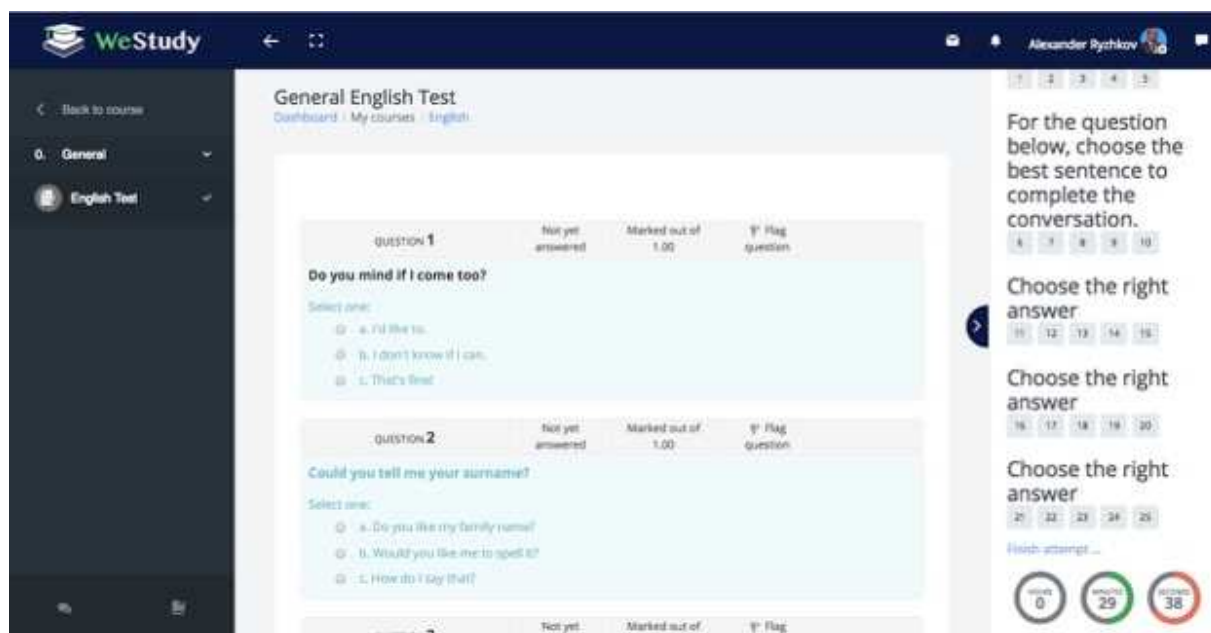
WeStudy

Alexander Rychkov

Back to course

0. General

English Test

General English Test

Dashboard / My courses / English

| QUESTION 1 | Not yet answered | Marked out of 1.00 | Flag question |
|---|---|---|---|

Do you mind if I come too?

Select one:

a. I'd like to.

b. I don't know if I can.

c. That's fine!

| QUESTION 2 | Not yet answered | Marked out of 1.00 | Flag question |
|---|---|---|---|

Could you tell me your surname?

Select one:

a. Do you like my family name?

b. Would you like me to spell it?

c. How do I say that?

QUESTION 3 | Not yet | Marked out of | Flag

1 2 3 4 5

For the question below, choose the best sentence to complete the conversation.

6 7 8 9 10

Choose the right answer

11 12 13 14 15

Choose the right answer

16 17 18 19 20

Choose the right answer

21 22 23 24 25

Finish attempt ...

HOURS 0

MINUTES 29

SECONDS 38